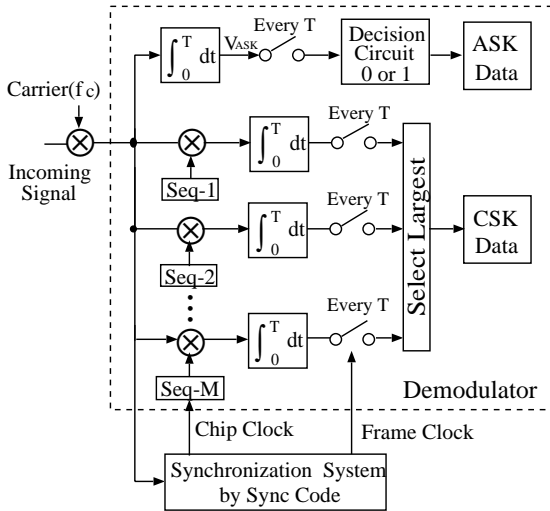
Carrier(f c)

Incoming Signal

$\int_0^T dt$

$V_{ASK}$

Every T

Decision Circuit 0 or 1

ASK Data

$\int_0^T dt$

Every T

Seq-1

$\int_0^T dt$

Every T

Seq-2

$\int_0^T dt$

Every T

Seq-M

Select Largest

CSK Data

Demodulator

Chip Clock

Frame Clock

Synchronization System by Sync Code